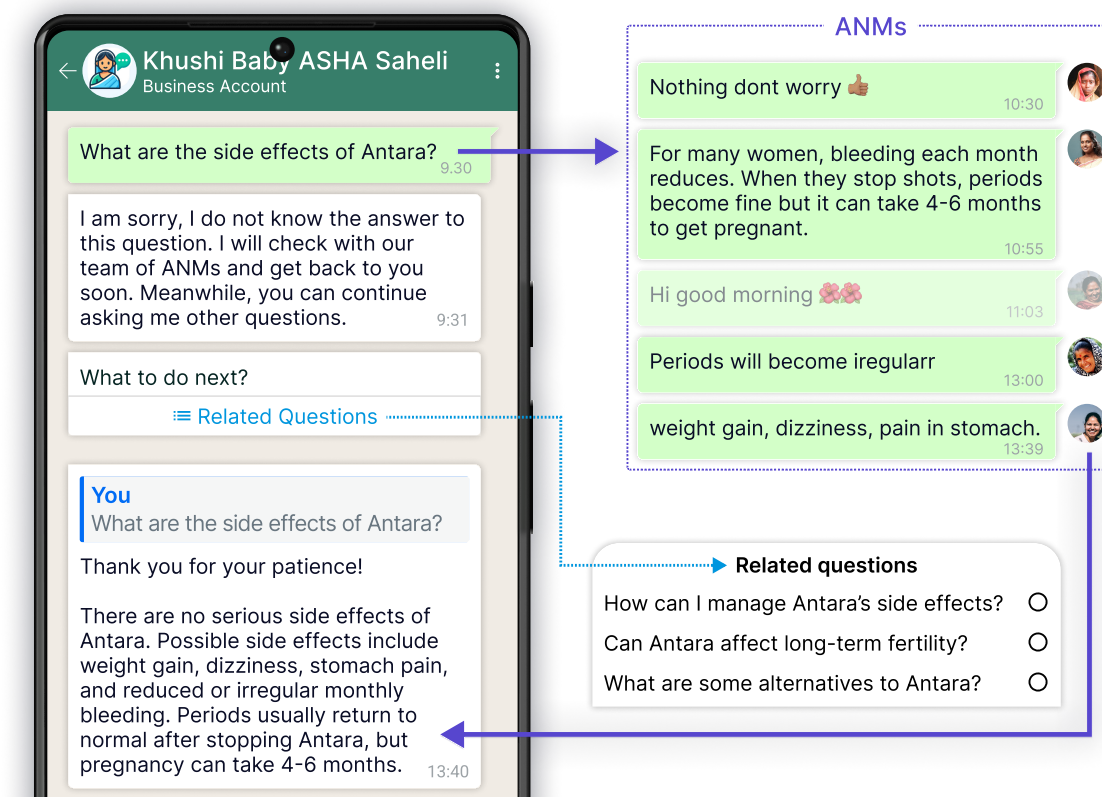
Khushi Baby ASHA Saheli
Business Account

What are the side effects of Antara? 9.30

I am sorry, I do not know the answer to this question. I will check with our team of ANMs and get back to you soon. Meanwhile, you can continue asking me other questions. 9:31

What to do next?

Related Questions

You
What are the side effects of Antara?

Thank you for your patience!

There are no serious side effects of Antara. Possible side effects include weight gain, dizziness, stomach pain, and reduced or irregular monthly bleeding. Periods usually return to normal after stopping Antara, but pregnancy can take 4-6 months. 13:40

ANMs

Nothing dont worry 👍 10:30

For many women, bleeding each month reduces. When they stop shots, periods become fine but it can take 4-6 months to get pregnant. 10:55

Hi good morning 🌺🌺 11:03

Periods will become iregularr 13:00

weight gain, dizziness, pain in stomach. 13:39

Related questions

How can I manage Antara's side effects?

Can Antara affect long-term fertility?

What are some alternatives to Antara?